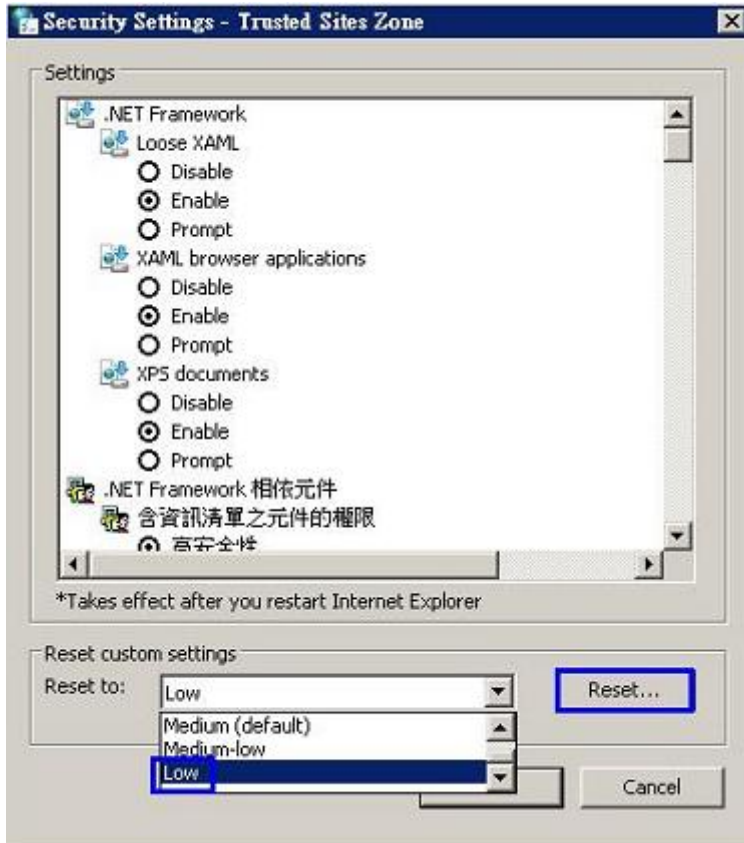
Security Settings - Trusted Sites Zone

Settings

.NET Framework
Loose XAML
Disable
Enable
Prompt
XAML browser applications
Disable
Enable
Prompt
XPS documents
Disable
Enable
Prompt
.NET Framework 相依元件
含資訊清單之元件的權限
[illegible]

*Takes effect after you restart Internet Explorer

Reset custom settings
Reset to: Low
Reset...
Medium (default)
Medium-low
Low

Cancel